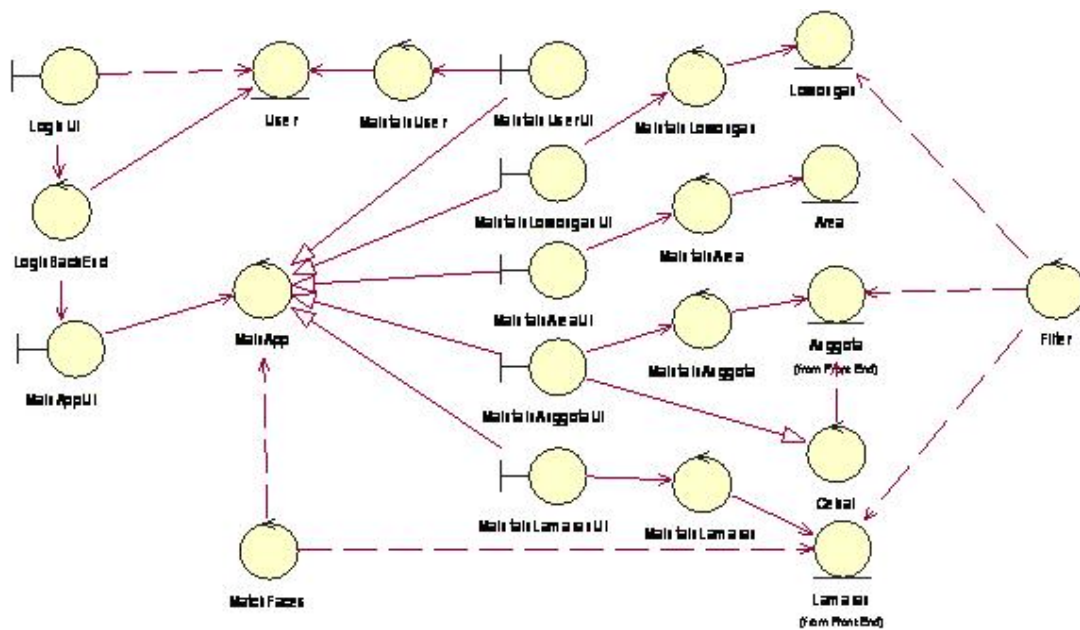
Login UI

User

Maintain User

Maintain User UI

Maintain Lowongan

Lowongan

Login BackEnd

Maintain Lowongan UI

Maintain Area

Area

Main App

Maintain Area UI

Anggota
(from Front End)

Filter

Main App UI

Maintain Anggota

Maintain Anggota UI

Cabal

Maintain Lamaran UI

Maintain Lamaran

Match Faces

Lamaran
(from Front End)